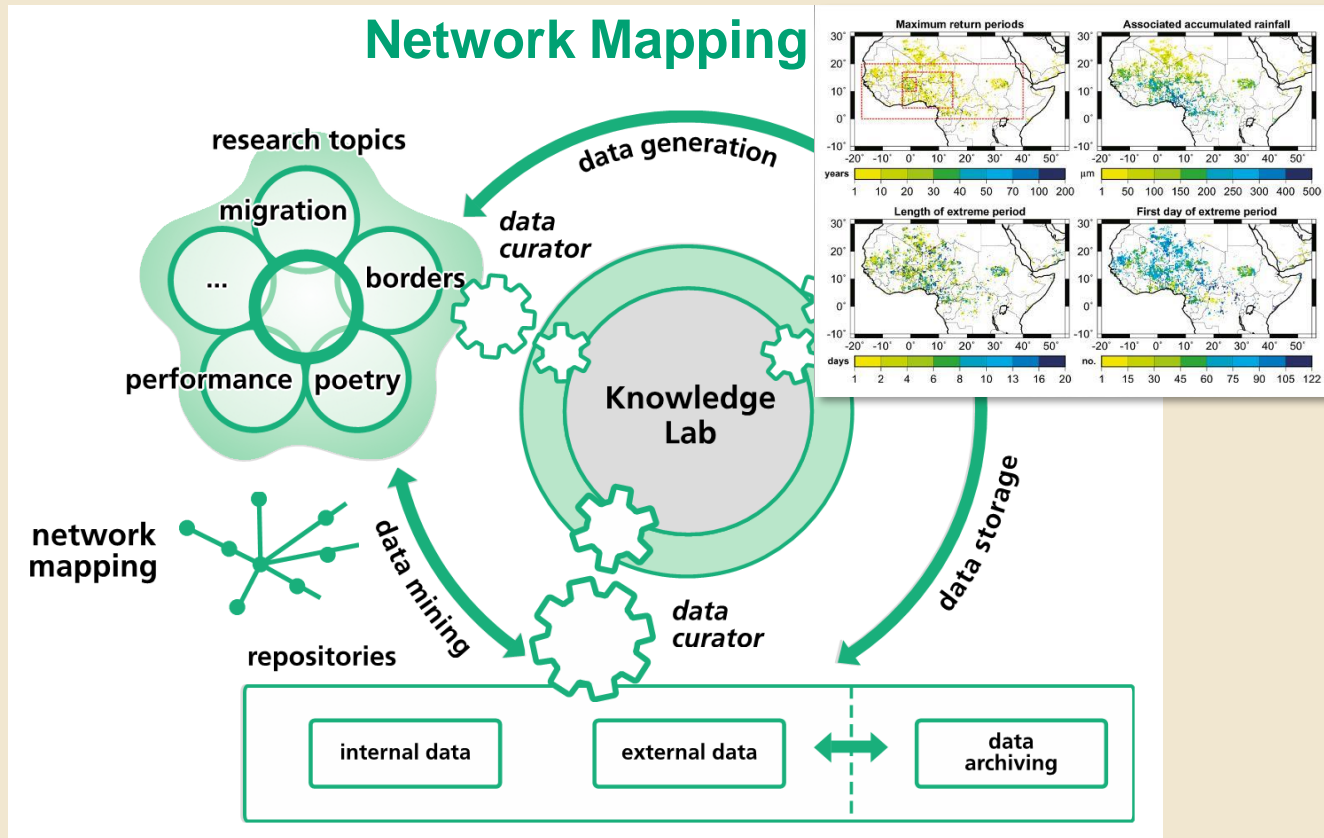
Network Mapping

Maximum return periods
Associated accumulated rainfall
30° 20° 10° 0° -10°
-20° -10° 0° 10° 20° 30° 40° 50°
years 1 10 20 30 40 50 70 100 200
μm 1 50 100 150 200 250 300 400 500
Length of extreme period
First day of extreme period
days 1 2 4 6 8 10 13 16 20
no. 1 15 30 45 60 75 90 105 122

research topics
migration
...
borders
performance
poetry

data generation
data curator

Knowledge Lab

network mapping

data mining

data storage

data curator

repositories

internal data
external data
data archiving